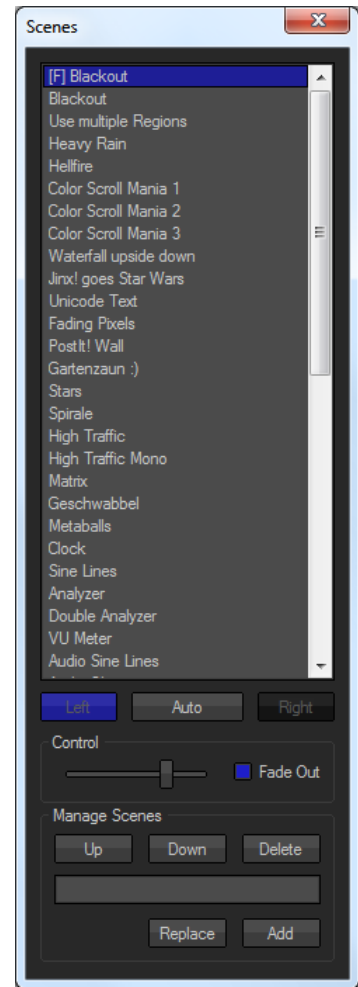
Scenes

[F] Blackout
Blackout
Use multiple Regions
Heavy Rain
Hellfire
Color Scroll Mania 1
Color Scroll Mania 2
Color Scroll Mania 3
Waterfall upside down
Jinx! goes Star Wars
Unicode Text
Fading Pixels
PostIt! Wall
Gartenzaun :)
Stars
Spirale
High Traffic
High Traffic Mono
Matrix
Geschwabbel
Metaballs
Clock
Sine Lines
Analyzer
Double Analyzer
VU Meter
Audio Sine Lines
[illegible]

Left
Auto
Right

Control
Fade Out

Manage Scenes
Up
Down
Delete
Replace
Add